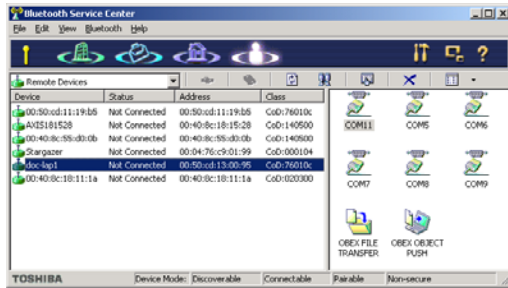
Bluetooth Service Center

File Edit View Bluetooth Help

Remote Devices

| Device | Status | Address | Class |
|---|---|---|---|
| 00:50:cd:11:19:b5 | Not Connected | 00:50:cd:11:19:b5 | CoD:76010c |
| AXIS181528 | Not Connected | 00:40:8c:18:15:28 | CoD:140500 |
| 00:40:8c:55:d0:0b | Not Connected | 00:40:8c:55:d0:0b | CoD:140500 |
| Stargazer | Not Connected | 00:04:76:c9:01:99 | CoD:000104 |
| doc-lap1 | Not Connected | 00:50:cd:13:00:95 | CoD:76010c |
| 00:40:8c:18:11:1a | Not Connected | 00:40:8c:18:11:1a | CoD:020300 |

COM11 COM5 COM6
COM7 COM8 COM9
OBEX FILE TRANSFER OBEX OBJECT PUSH

TOSHIBA Device Mode: Discoverable Connectable Pairable Non-secure